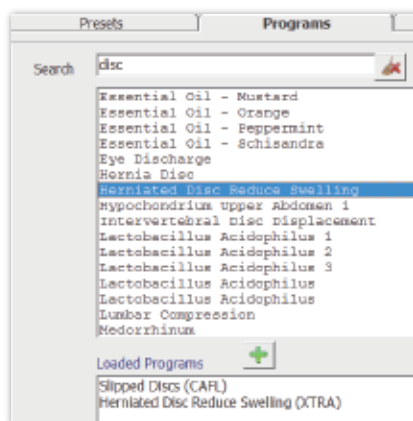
Presets
Programs

Search disc

Essential Oil - Mustard
Essential Oil - Orange
Essential Oil - Peppermint
Essential Oil - Schisandra
Eye Discharge
Hernia Disc
Herniated Disc Reduce Swelling
Hypochondrium Upper Abdomen 1
Intervertebral Disc Displacement
Lactobacillus Acidophilus 1
Lactobacillus Acidophilus 2
Lactobacillus Acidophilus 3
Lactobacillus Acidophilus
Lactobacillus Acidophilus
Lumbar Compression
Medorrhinum

Loaded Programs

Slipped Discs (CAFL)
Herniated Disc Reduce Swelling (XTRA)